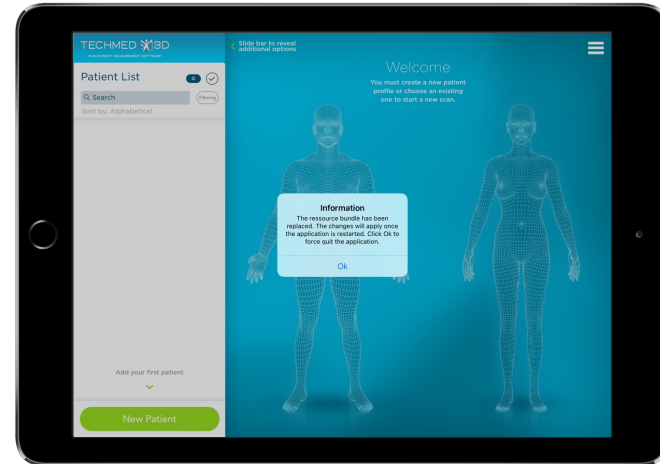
TECHMED 3D
HUMAN BODY MEASUREMENT SOFTWARE

Patient List
0

Search
Filtering
Sort by: Alphabetical

Add your first patient

New Patient

Slide bar to reveal additional options

Welcome
You must create a new patient profile or choose an existing one to start a new scan.

Information
The ressource bundle has been replaced. The changes will apply once the application is restarted. Click Ok to force quit the application.

Ok